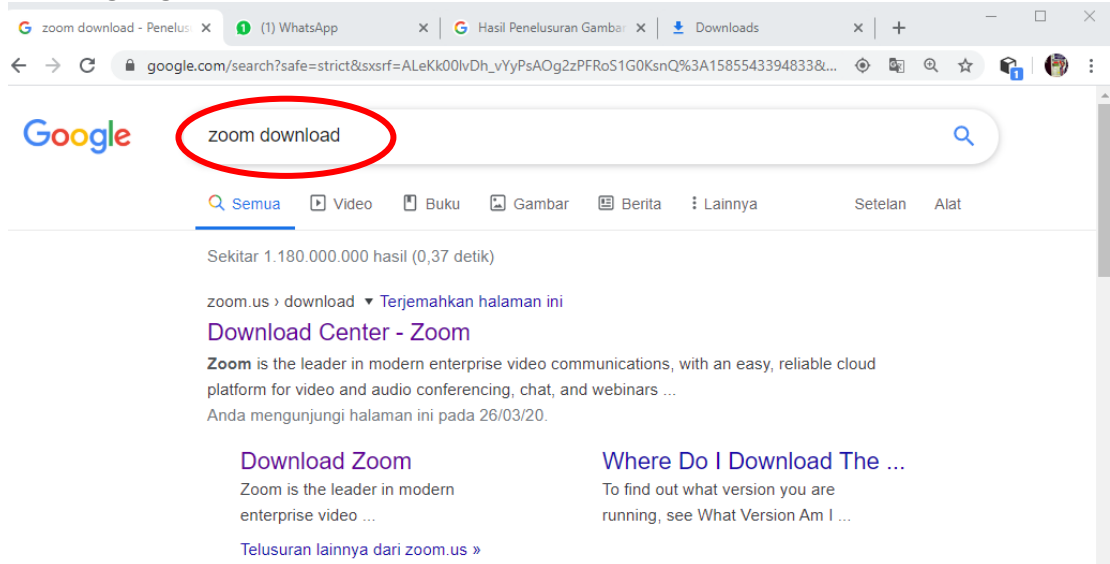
zoom download - Penelus ×
(1) WhatsApp ×
Hasil Penelusuran Gambar ×
Downloads ×
+

google.com/search?safe=strict&sxsrf=ALeKk00lvDh_vYyPsAOg2zPFRoS1G0KsnQ%3A1585543394833&...

Google
zoom download

Semua
Video
Buku
Gambar
Berita
Lainnya
Setelan
Alat

Sekitar 1.180.000.000 hasil (0,37 detik)

zoom.us › download ▾ Terjemahkan halaman ini
Download Center - Zoom
Zoom is the leader in modern enterprise video communications, with an easy, reliable cloud platform for video and audio conferencing, chat, and webinars ...
Anda mengunjungi halaman ini pada 26/03/20.

Download Zoom
Zoom is the leader in modern enterprise video ...

Where Do I Download The ...
To find out what version you are running, see What Version Am I ...

Telusuran lainnya dari zoom.us »